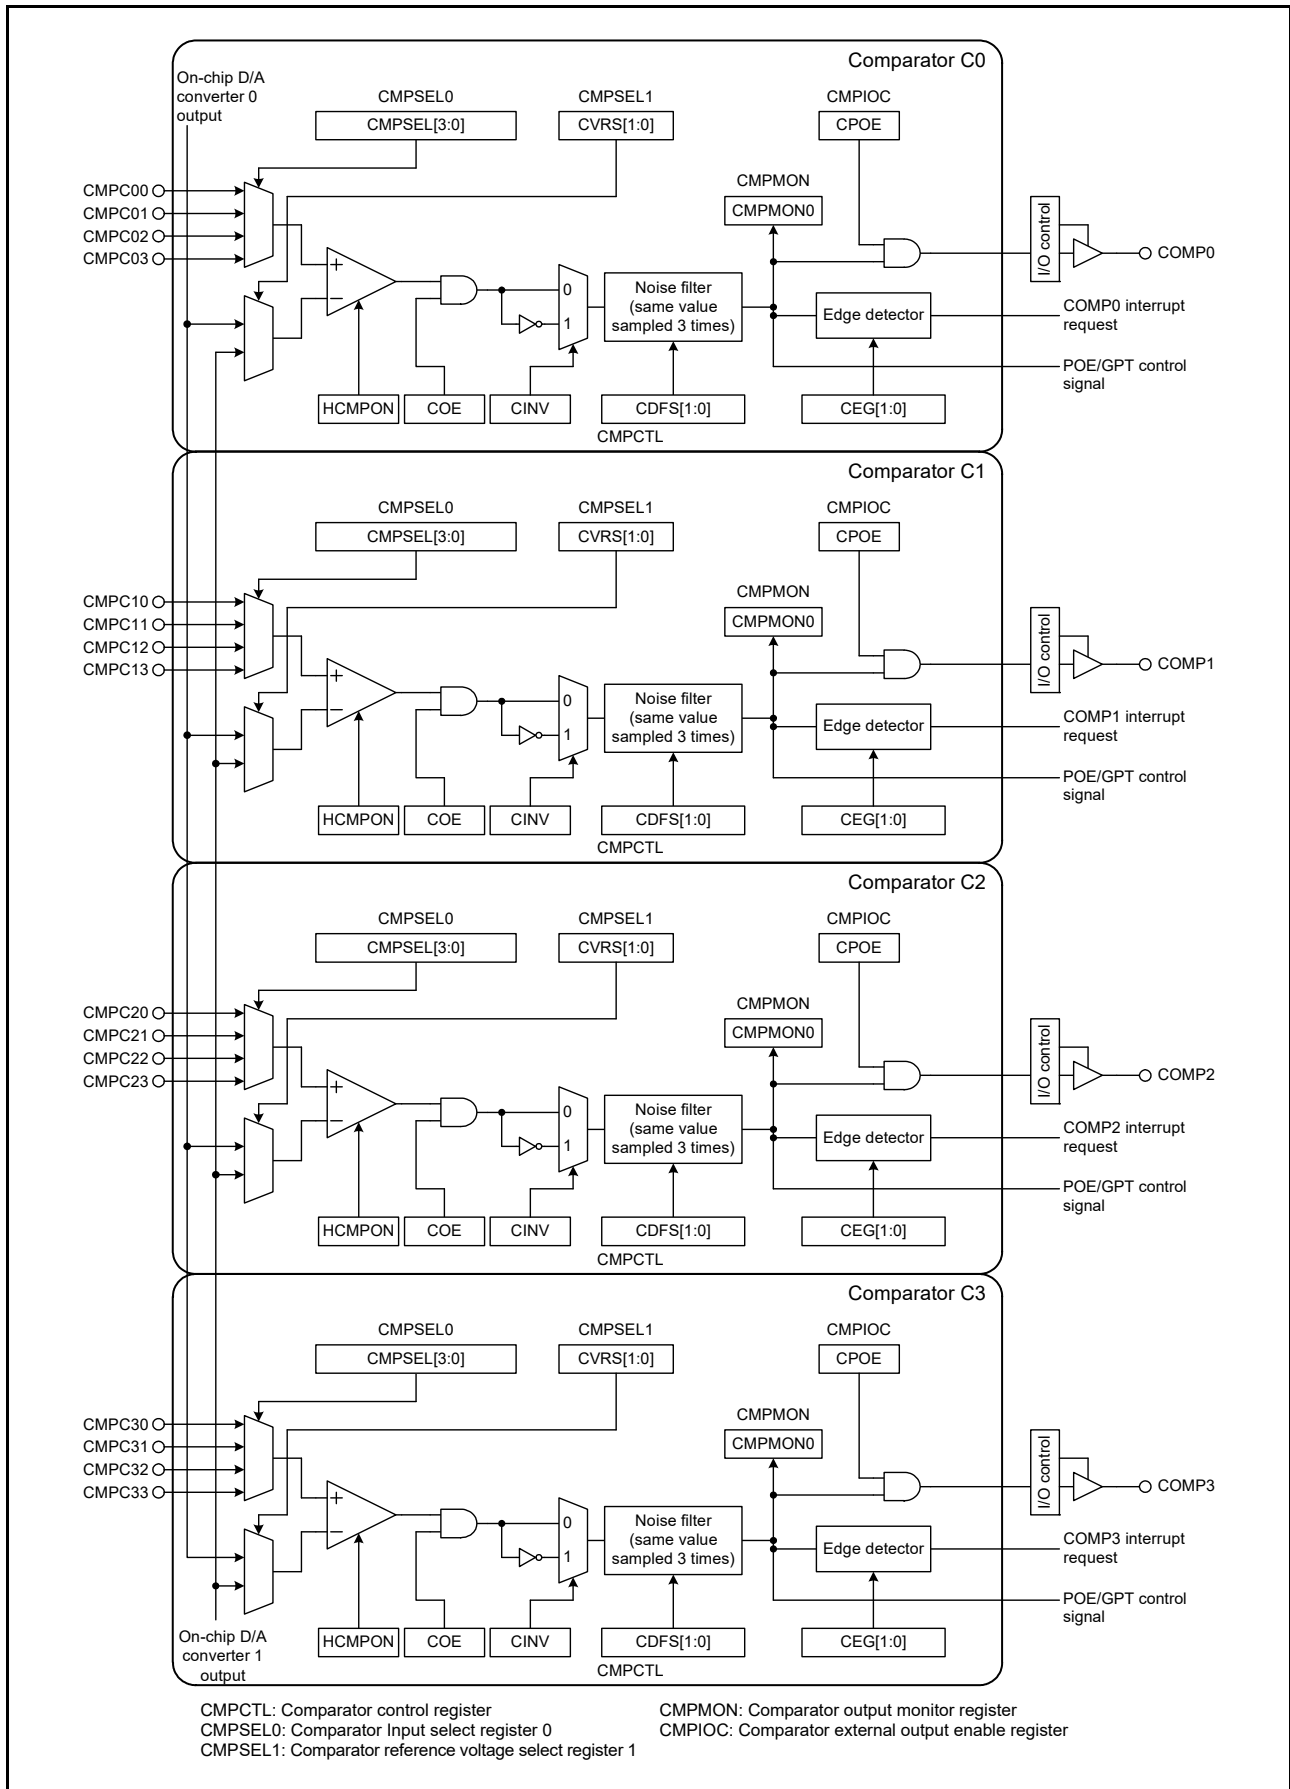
Comparator C0

On-chip D/A converter 0 output

CMPSEL0
CMPSEL[3:0]

CMPSEL1
CVRS[1:0]

CMPIOC
CPOE

CMPMON
CMPMON0

CMPC00
CMPC01
CMPC02
CMPC03

+
−

0
1

Noise filter (same value sampled 3 times)

Edge detector

I/O control

COMP0

COMP0 interrupt request

POE/GPT control signal

HCMPON
COE
CINV
CDFS[1:0]
CEG[1:0]
CMPCTL

Comparator C1

CMPSEL0
CMPSEL[3:0]

CMPSEL1
CVRS[1:0]

CMPIOC
CPOE

CMPMON
CMPMON0

CMPC10
CMPC11
CMPC12
CMPC13

+
−

0
1

Noise filter (same value sampled 3 times)

Edge detector

I/O control

COMP1

COMP1 interrupt request

POE/GPT control signal

HCMPON
COE
CINV
CDFS[1:0]
CEG[1:0]
CMPCTL

Comparator C2

CMPSEL0
CMPSEL[3:0]

CMPSEL1
CVRS[1:0]

CMPIOC
CPOE

CMPMON
CMPMON0

CMPC20
CMPC21
CMPC22
CMPC23

+
−

0
1

Noise filter (same value sampled 3 times)

Edge detector

I/O control

COMP2

COMP2 interrupt request

POE/GPT control signal

HCMPON
COE
CINV
CDFS[1:0]
CEG[1:0]
CMPCTL

Comparator C3

CMPSEL0
CMPSEL[3:0]

CMPSEL1
CVRS[1:0]

CMPIOC
CPOE

CMPMON
CMPMON0

CMPC30
CMPC31
CMPC32
CMPC33

+
−

0
1

Noise filter (same value sampled 3 times)

Edge detector

I/O control

COMP3

COMP3 interrupt request

POE/GPT control signal

On-chip D/A converter 1 output

HCMPON
COE
CINV
CDFS[1:0]
CEG[1:0]
CMPCTL

CMPCTL: Comparator control register
CMPSEL0: Comparator Input select register 0
CMPSEL1: Comparator reference voltage select register 1

CMPMON: Comparator output monitor register
CMPIOC: Comparator external output enable register